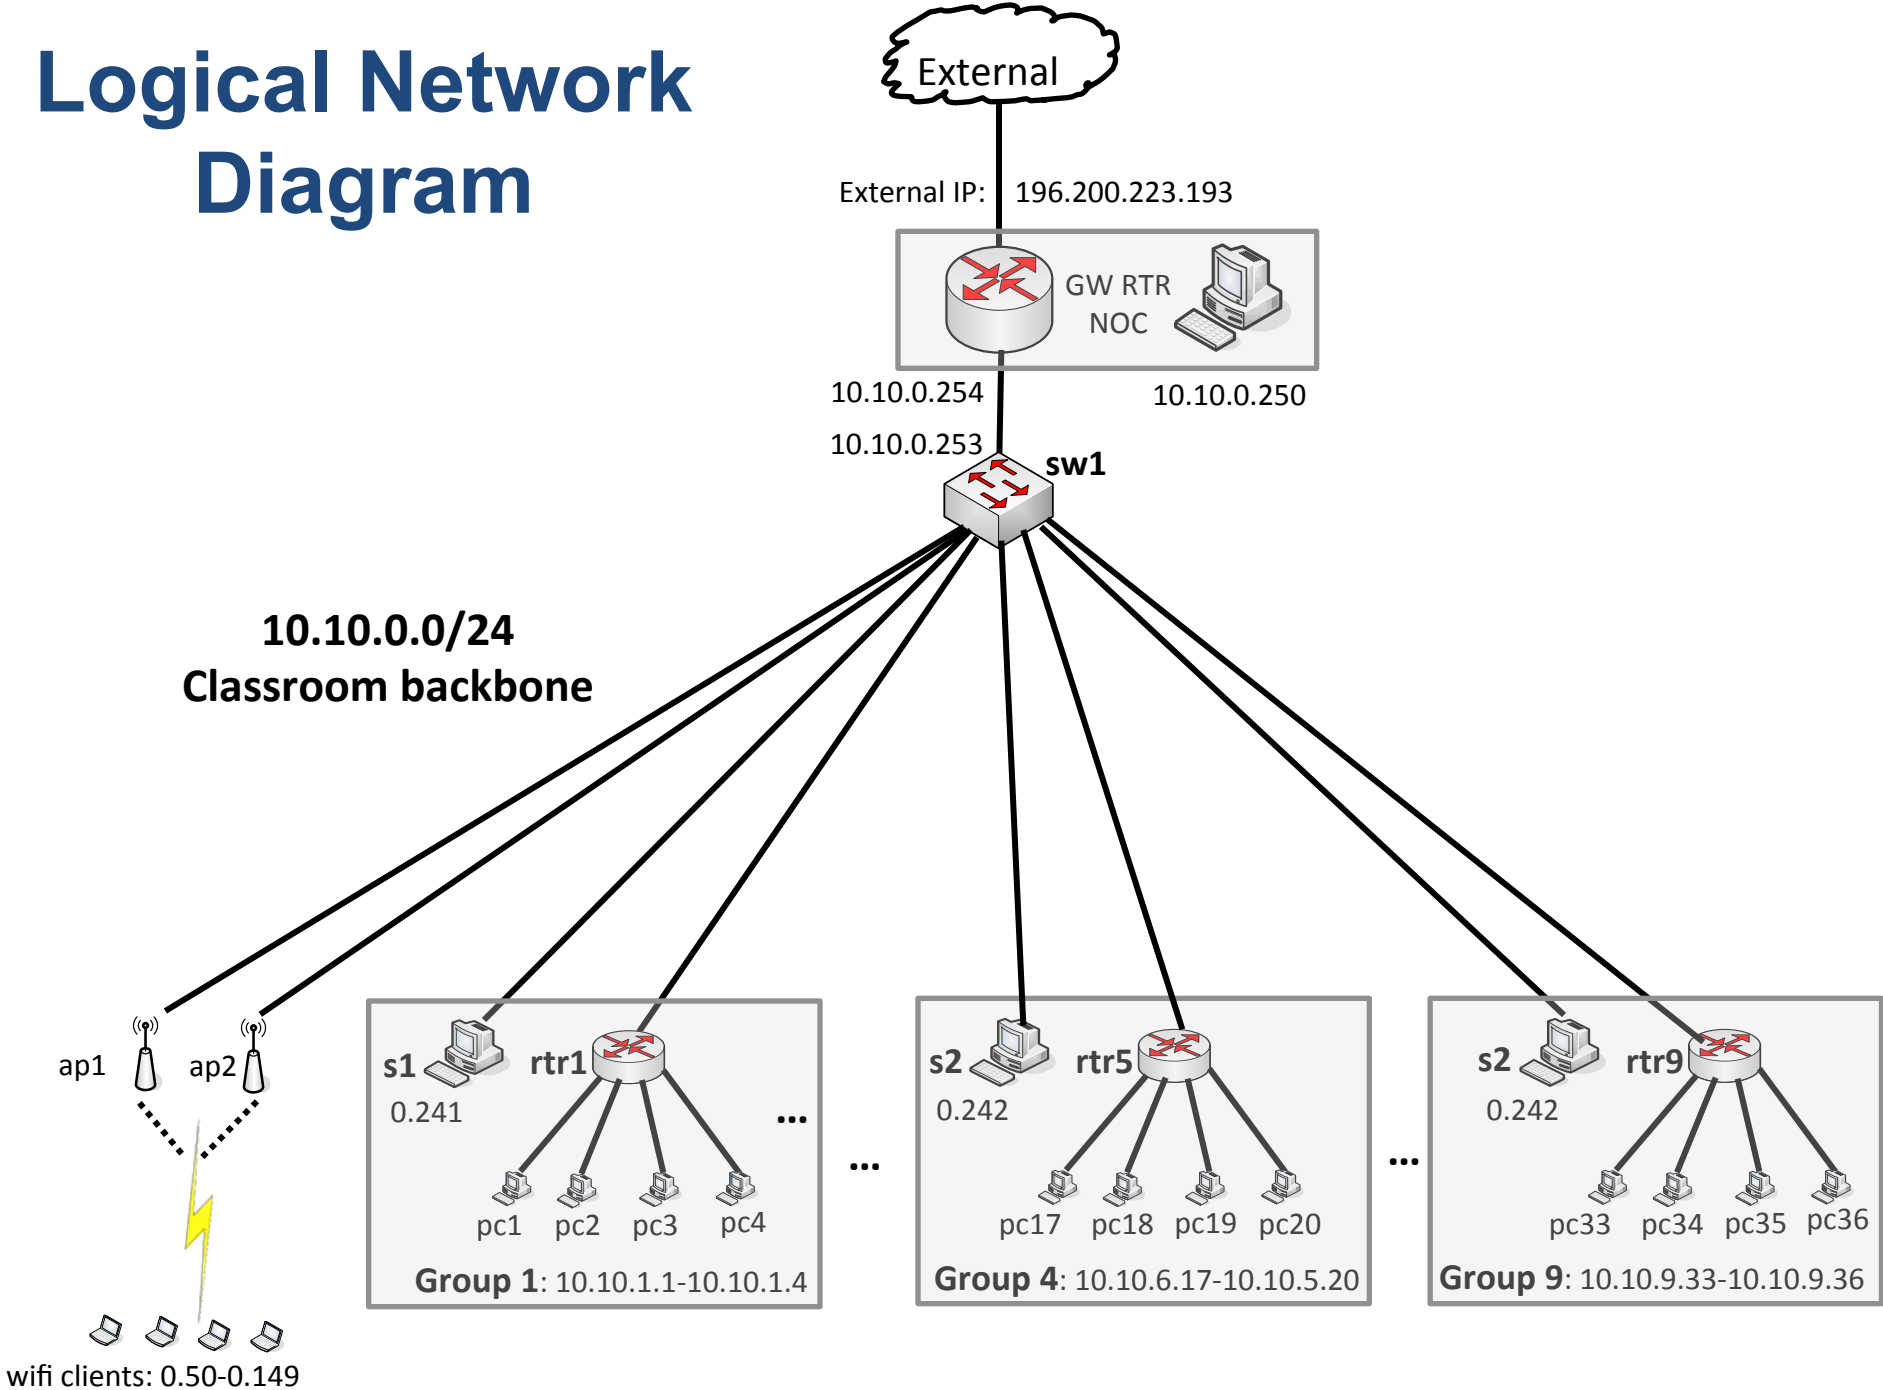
Logical Network Diagram

External

External IP: 196.200.223.193

GW RTR
NOC

10.10.0.254
10.10.0.250

10.10.0.253
sw1

10.10.0.0/24
Classroom backbone

ap1
ap2

s1
0.241
rtr1
...
pc1 pc2 pc3 pc4
Group 1: 10.10.1.1-10.10.1.4

...

s2
0.242
rtr5
pc17 pc18 pc19 pc20
Group 4: 10.10.6.17-10.10.5.20

...

s2
0.242
rtr9
pc33 pc34 pc35 pc36
Group 9: 10.10.9.33-10.10.9.36

wifi clients: 0.50-0.149